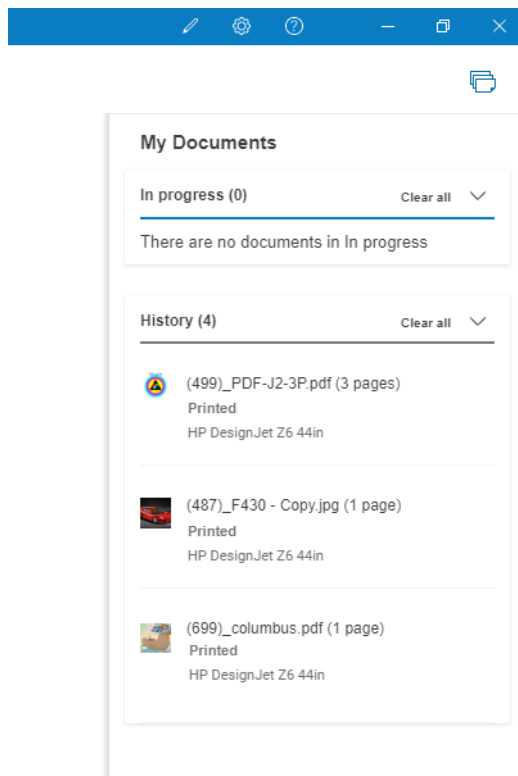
My Documents

In progress (0)

Clear all

There are no documents in In progress

History (4)

Clear all

(499)_PDF-J2-3P.pdf (3 pages)
Printed
HP DesignJet Z6 44in

(487)_F430 - Copy.jpg (1 page)
Printed
HP DesignJet Z6 44in

(699)_columbus.pdf (1 page)
Printed
HP DesignJet Z6 44in